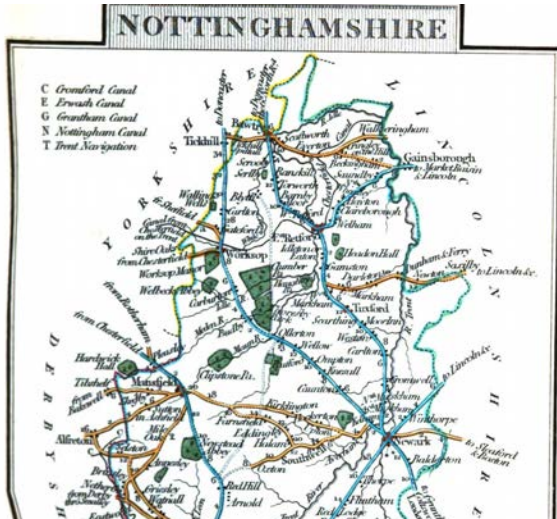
NOTTINGHAMSHIRE

C Cromford Canal
E Erwash Canal
G Grantham Canal
N Nottingham Canal
T Trent Navigation

YORKSHIRE

LINCOLNSHIRE

DERBYSHIRE

Tickhill
Bawtry
Scrooby
Serlby
Blyth
Carlton
Walkeringham
Gainsborough
to Market Rasen & Lincoln
Beckingham
Saundby
Clareborough
Welham
East Retford
Eaton
Headon Hall
Gamston
Tuxford
Markham
Dunham & Ferry
Saxilby
to Lincoln &c.
Shire Oaks from Chesterfield
Worksop
Welbeck Abbey
Carlton
Clumber
Ollerton
Wellow
Ompton
Kneesall
Carlton
Cromwell
Winthorpe
Newark
Balderton
to Stamford & Boston
from Chesterfield
Hardwick Hall
Tibshelf
Mansfield
Alfreton
Clipstone Pk.
Newstead Abbey
Farnsfield
Edingley
Southwell
Halam
Oxton
Red Hill
Arnold
Farndon
Elston
Flintham
to Lincoln &c.
Trent
Skegby
Annesley
Selston
Greasley
Wansley
Fiskerton
Rolleston
Brinsley
Nuthall
from Rotherham
from Bakewell
Mattersey
Sutton
Kirkby
Budby
Edwinstowe
Markham
Sutton
Weston
Moorhouse
Harworth
Walkingham
Wallingwells
Grove
Bothamsall
Hodsock
Torworth
Babworth
Ranby
Sturton
Littleborough
34